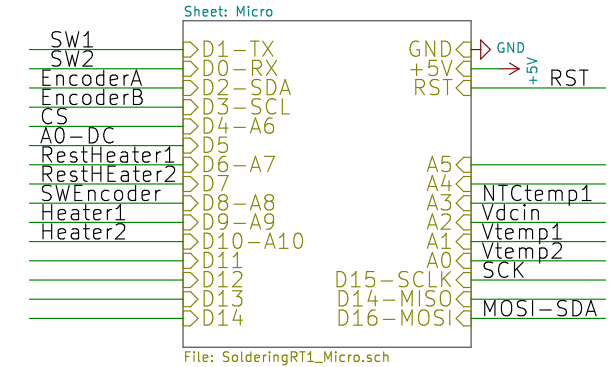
Sheet: Micro

SW1
SW2
EncoderA
EncoderB
CS
A0-DC
RestHeater1
RestHEater2
SWEncoder
Heater1
Heater2

D1-TX
D0-RX
D2-SDA
D3-SCL
D4-A6
D5
D6-A7
D7
D8-A8
D9-A9
D10-A10
D11
D12
D13
D14

GND
+5V
RST
A5
A4
A3
A2
A1
A0
D15-SCLK
D14-MISO
D16-MOSI

GND
+5V
RST
NTCtemp1
Vdcin
Vtemp1
Vtemp2
SCK
MOSI-SDA

File: SolderingRT1_Micro.sch